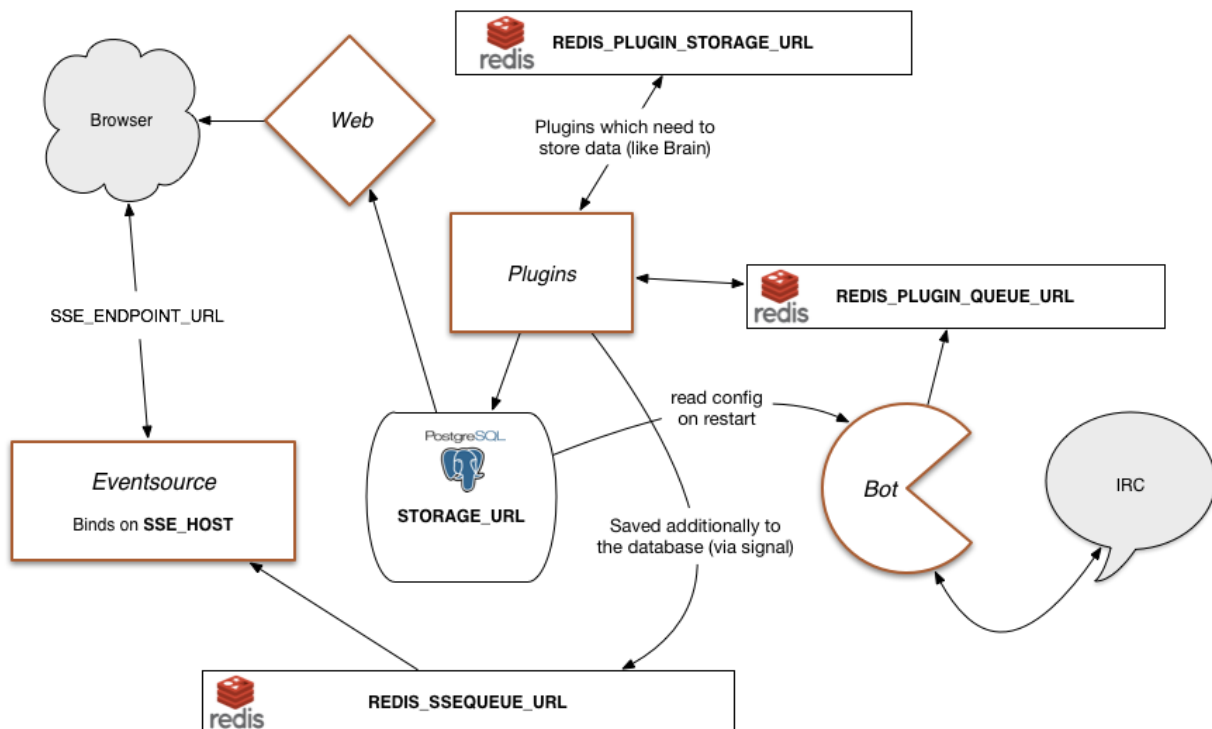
redis REDIS_PLUGIN_STORAGE_URL

Browser

Web

Plugins which need to store data (like Brain)

Plugins

redis REDIS_PLUGIN_QUEUE_URL

SSE_ENDPOINT_URL

read config on restart

PostgreSQL

STORAGE_URL

Bot

IRC

Eventsource

Binds on SSE_HOST

Saved additionally to the database (via signal)

redis REDIS_SSEQUEUE_URL